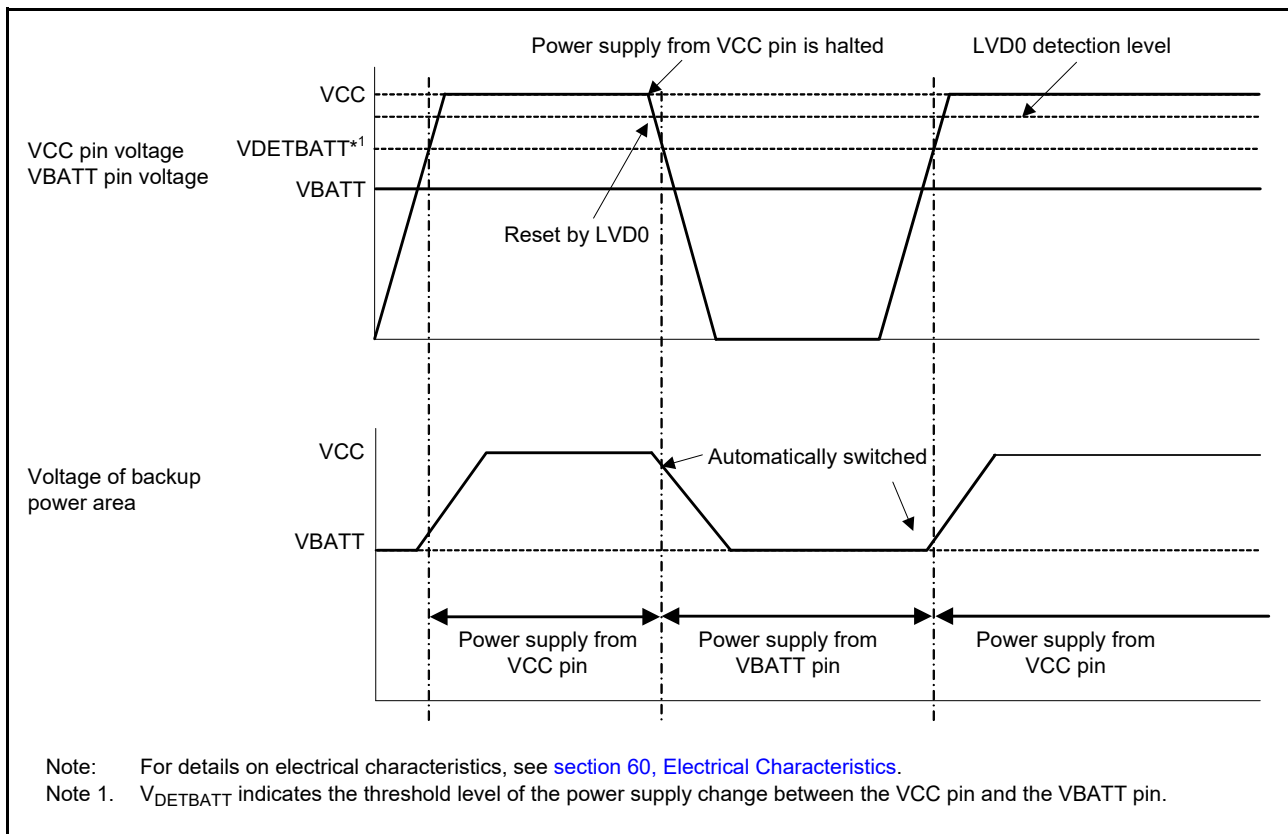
Power supply from VCC pin is halted

LVD0 detection level

VCC

VDETBATT*1

VCC pin voltage
VBATT pin voltage

VBATT

Reset by LVD0

VCC

Automatically switched

Voltage of backup power area

VBATT

Power supply from VCC pin

Power supply from VBATT pin

Power supply from VCC pin

Note: For details on electrical characteristics, see section 60, Electrical Characteristics.
Note 1. $V_{DETBATT}$ indicates the threshold level of the power supply change between the VCC pin and the VBATT pin.